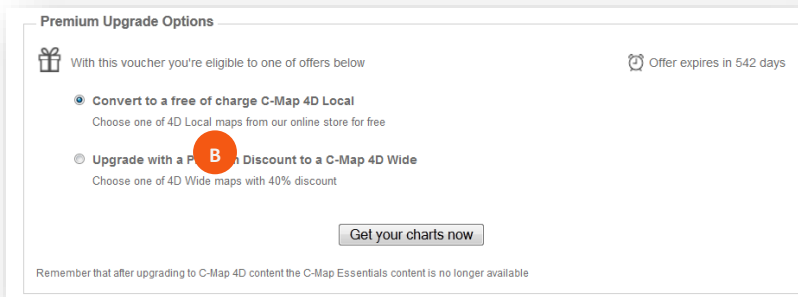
Premium Upgrade Options

With this voucher you're eligible to one of offers below

Offer expires in 542 days

Convert to a free of charge C-Map 4D Local

Choose one of 4D Local maps from our online store for free

B

Upgrade with a P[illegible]n Discount to a C-Map 4D Wide

Choose one of 4D Wide maps with 40% discount

Get your charts now

Remember that after upgrading to C-Map 4D content the C-Map Essentials content is no longer available